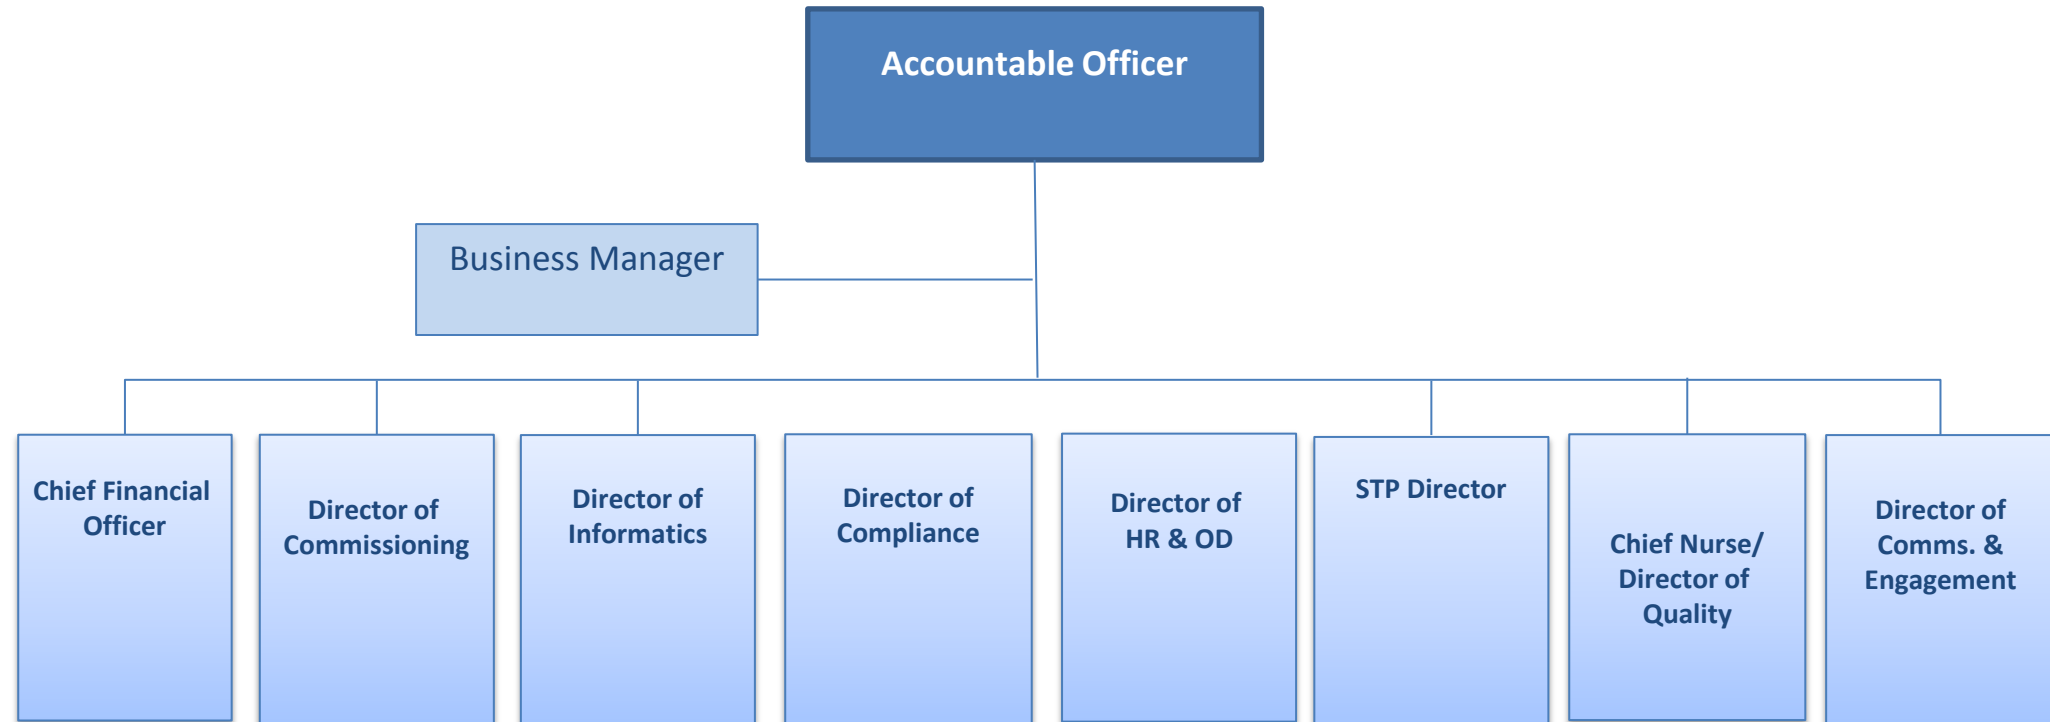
Accountable Officer

Business Manager

Chief Financial Officer

Director of Commissioning

Director of Informatics

Director of Compliance

Director of HR & OD

STP Director

Chief Nurse/ Director of Quality

Director of Comms. & Engagement